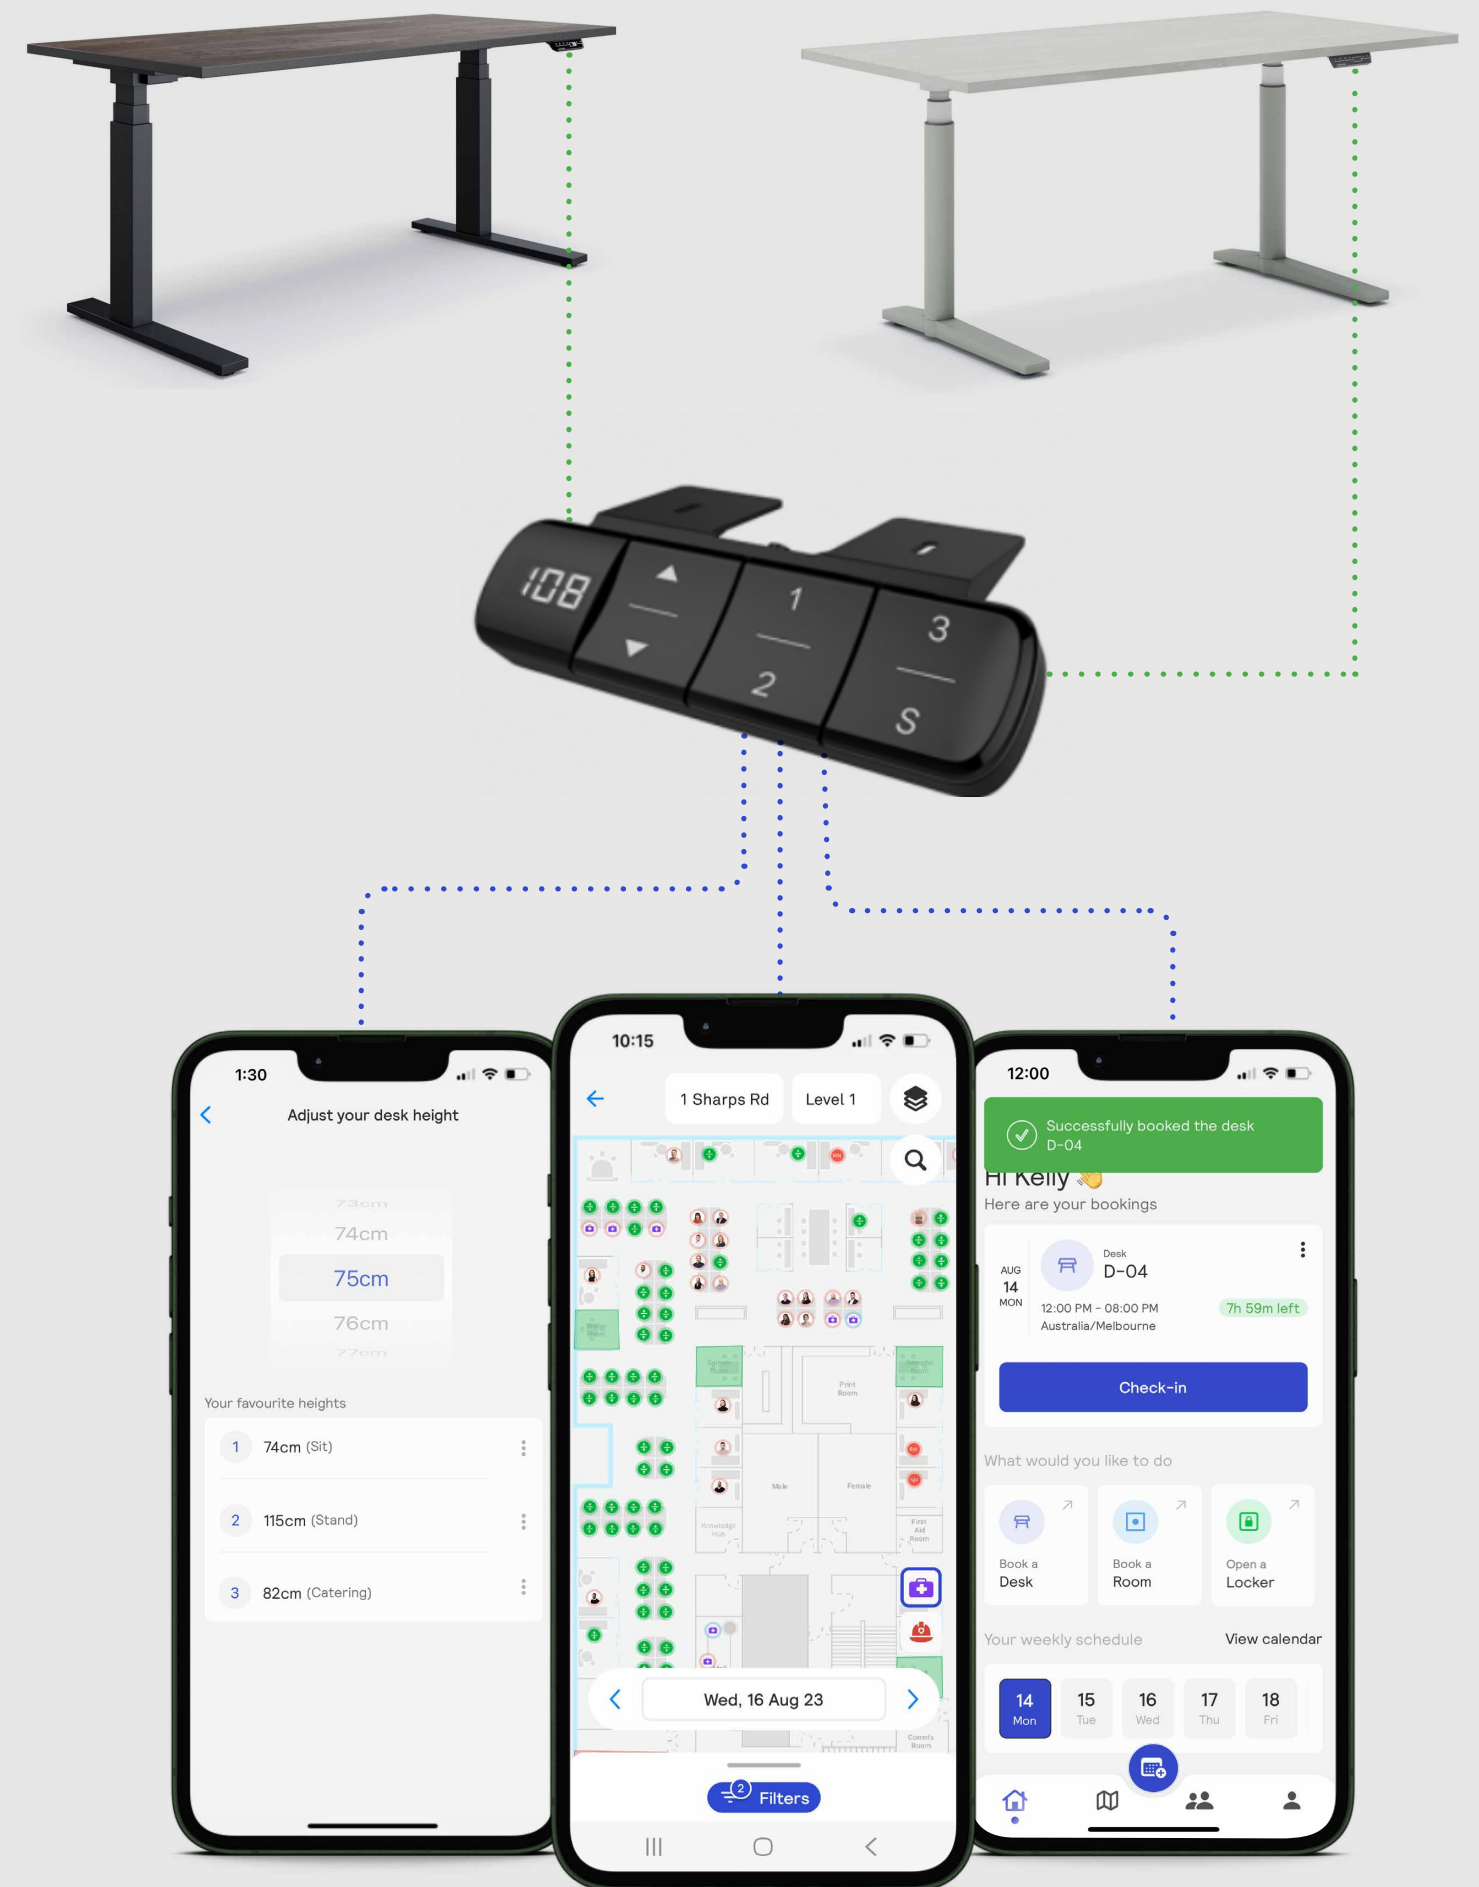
108
1
2
3
S

1:30
Adjust your desk height
73cm
74cm
75cm
76cm
77cm
Your favourite heights
1 74cm (Sit)
2 115cm (Stand)
3 82cm (Catering)

10:15
1 Sharps Rd
Level 1
Print Room
Male
Female
First Aid Room
Knowledge Hub
Comms Room
Wed, 16 Aug 23
2 Filters

12:00
Successfully booked the desk D-04
Hi Kelly
Here are your bookings
AUG 14 MON
Desk
D-04
12:00 PM - 08:00 PM
Australia/Melbourne
7h 59m left
Check-in
What would you like to do
Book a Desk
Book a Room
Open a Locker
Your weekly schedule
View calendar
14 Mon
15 Tue
16 Wed
17 Thu
18 Fri